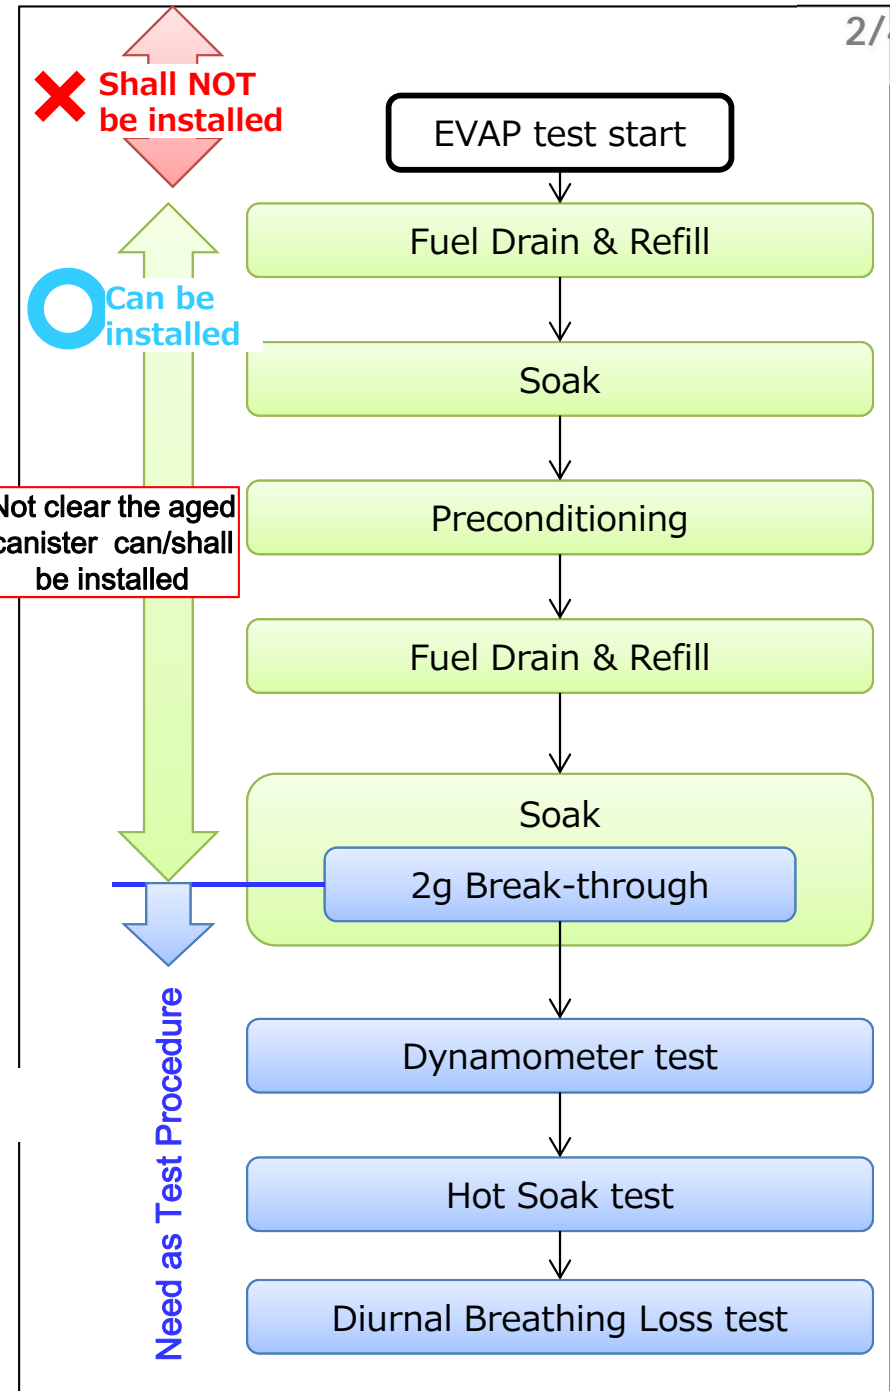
2/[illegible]

Shall NOT be installed

EVAP test start

Fuel Drain & Refill

Can be installed

Soak

Not clear the aged canister can/shall be installed

Preconditioning

Fuel Drain & Refill

Soak

2g Break-through

Need as Test Procedure

Dynamometer test

Hot Soak test

Diurnal Breathing Loss test